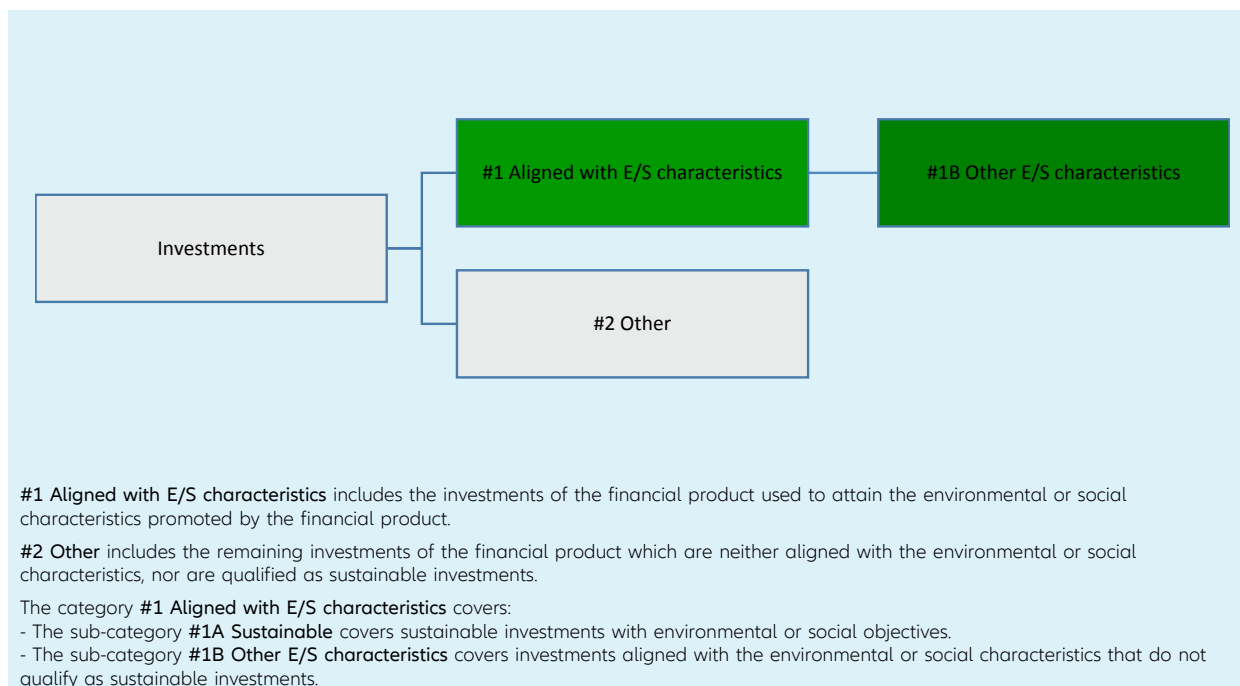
Investments

#1 Aligned with E/S characteristics

#1B Other E/S characteristics

#2 Other

#1 Aligned with E/S characteristics includes the investments of the financial product used to attain the environmental or social characteristics promoted by the financial product.

#2 Other includes the remaining investments of the financial product which are neither aligned with the environmental or social characteristics, nor are qualified as sustainable investments.

The category #1 Aligned with E/S characteristics covers:
- The sub-category #1A Sustainable covers sustainable investments with environmental or social objectives.
- The sub-category #1B Other E/S characteristics covers investments aligned with the environmental or social characteristics that do not qualify as sustainable investments.